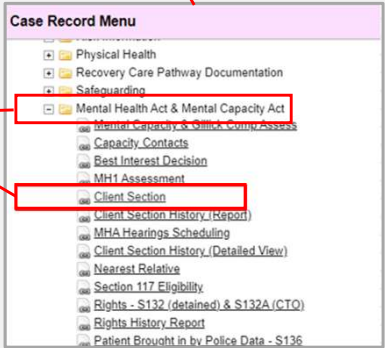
Case Record Menu

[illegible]

Physical Health

Recovery Care Pathway Documentation

Safeguarding

Mental Health Act & Mental Capacity Act

Mental Capacity & Gillick Comp Assess

Capacity Contacts

Best Interest Decision

MH1 Assessment

Client Section

Client Section History (Report)

MHA Hearings Scheduling

Client Section History (Detailed View)

Nearest Relative

Section 117 Eligibility

Rights - S132 (detained) & S132A (CTO)

Rights History Report

Patient Brought in by Police Data - S136